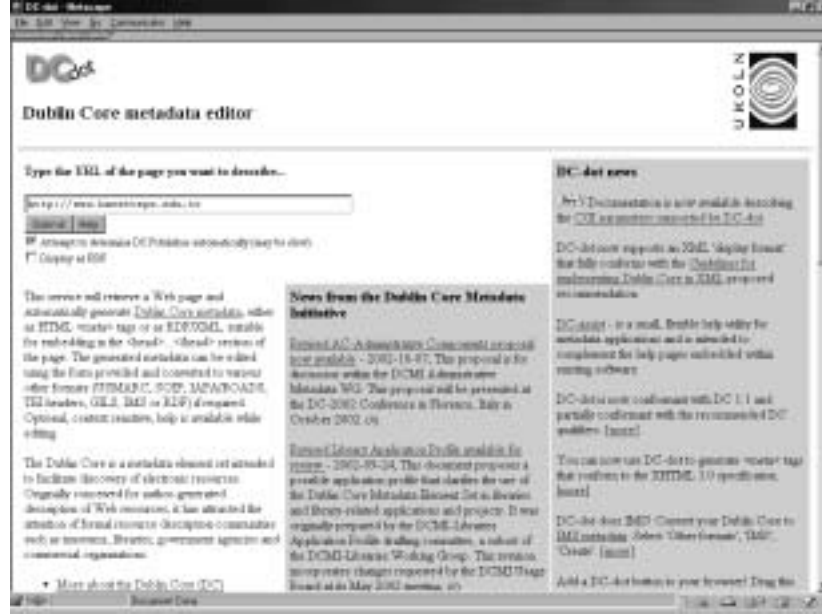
DC-dot - Netscape

File Edit View Go Communicator Help

DC dot

UKOLN

Dublin Core metadata editor

Type the URL of the page you want to describe...

http://www.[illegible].edu.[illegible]

Submit Help

Attempt to determine DC.Publisher automatically (may be slow)

Display as RDF

This service will retrieve a Web page and automatically generate Dublin Core metadata, either as HTML <meta> tags or as RDF/XML, suitable for embedding in the <head>...</head> section of the page. The generated metadata can be edited using the form provided and converted to various other formats (USMARC, SOIF, IAFA/ROADS, TEI headers, GILS, IMS or RDF) if required. Optional, context sensitive, help is available while editing.

The Dublin Core is a metadata element set intended to facilitate discovery of electronic resources. Originally conceived for author-generated description of Web resources, it has attracted the attention of formal resource description communities such as museums, libraries, government agencies and commercial organisations.

More about the Dublin Core (DC)

News from the Dublin Core Metadata Initiative

Revised AC-Administrative Components proposal now available - 2002-10-07. This proposal is for discussion within the DCMI Administrative Metadata WG. This proposal will be presented at the DC-2002 Conference in Florence, Italy in October 2002. (4)

Revised Library Application Profile available for review - 2002-09-24. This document proposes a possible application profile that clarifies the use of the Dublin Core Metadata Element Set in libraries and library-related applications and projects. It was originally prepared by the DCMI-Libraries Application Profile drafting committee, a subset of the DCMI-Libraries Working Group. This revision incorporates changes requested by the DCMI Usage Board at its May 2002 meeting. (4)

DC-dot news

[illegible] Documentation is now available describing the COI parameters supported by DC-dot.

DC-dot now supports an XML 'display format' that fully conforms with the Guidelines for implementing Dublin Core in XML proposed recommendation.

DC-assist - is a small, flexible help utility for metadata applications and is intended to complement the help pages embedded within existing software.

DC-dot is now conformant with DC 1.1 and partially conformant with the recommended DC qualifiers. [more]

You can now use DC-dot to generate <meta> tags that conform to the XHTML 1.0 specification. [more]

DC-dot does IMS! Convert your Dublin Core to IMS metadata. Select 'Other formats', 'IMS', 'Create'. [more]

Add a DC-dot button to your browser! Drag this

Document: Done